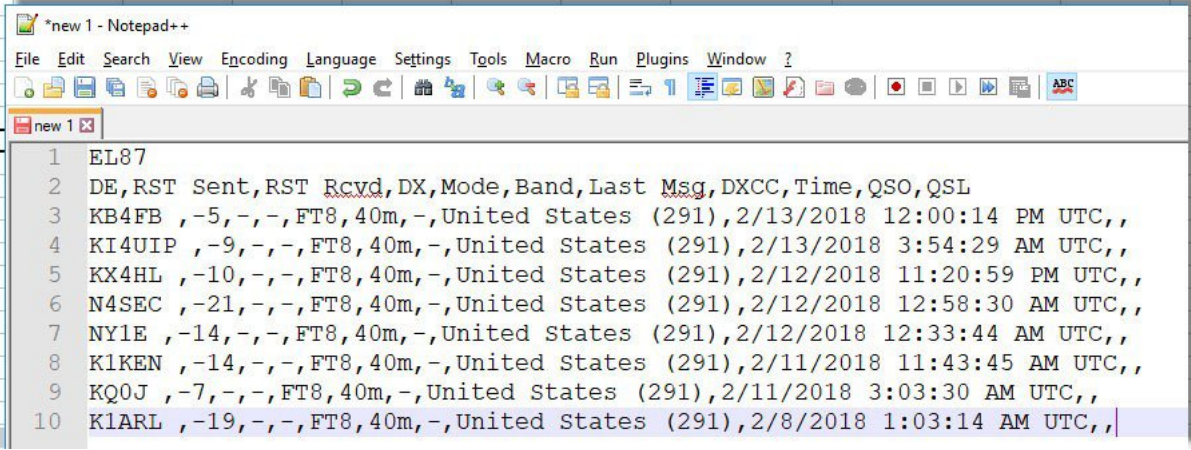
*new 1 - Notepad++

File Edit Search View Encoding Language Settings Tools Macro Run Plugins Window ?

new 1

1 EL87
2 DE,RST Sent,RST Rcvd,DX,Mode,Band,Last Msg,DXCC,Time,QSO,QSL
3 KB4FB ,-5,-,-,FT8,40m,-,United States (291),2/13/2018 12:00:14 PM UTC,,
4 KI4UIP ,-9,-,-,FT8,40m,-,United States (291),2/13/2018 3:54:29 AM UTC,,
5 KX4HL ,-10,-,-,FT8,40m,-,United States (291),2/12/2018 11:20:59 PM UTC,,
6 N4SEC ,-21,-,-,FT8,40m,-,United States (291),2/12/2018 12:58:30 AM UTC,,
7 NY1E ,-14,-,-,FT8,40m,-,United States (291),2/12/2018 12:33:44 AM UTC,,
8 K1KEN ,-14,-,-,FT8,40m,-,United States (291),2/11/2018 11:43:45 AM UTC,,
9 KQ0J ,-7,-,-,FT8,40m,-,United States (291),2/11/2018 3:03:30 AM UTC,,
10 K1ARL ,-19,-,-,FT8,40m,-,United States (291),2/8/2018 1:03:14 AM UTC,,